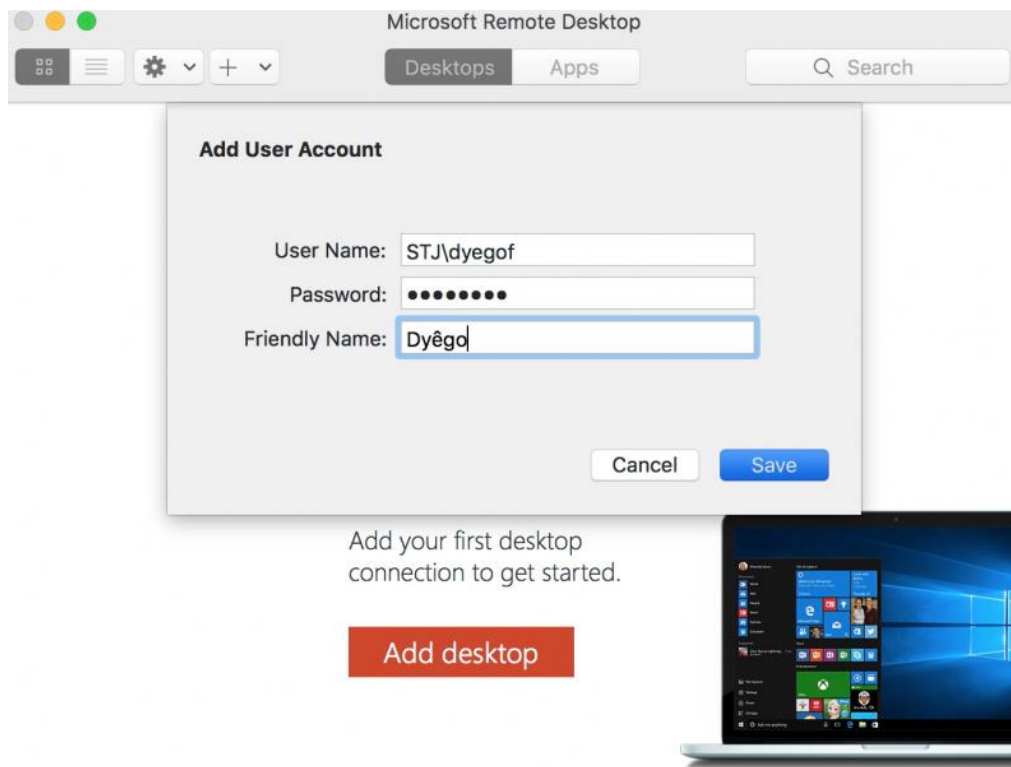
Microsoft Remote Desktop

Desktops Apps

Search

Add User Account

User Name: STJ\dyegof

Password: ••••••••

Friendly Name: Dyêgo

Cancel Save

Add your first desktop connection to get started.

Add desktop